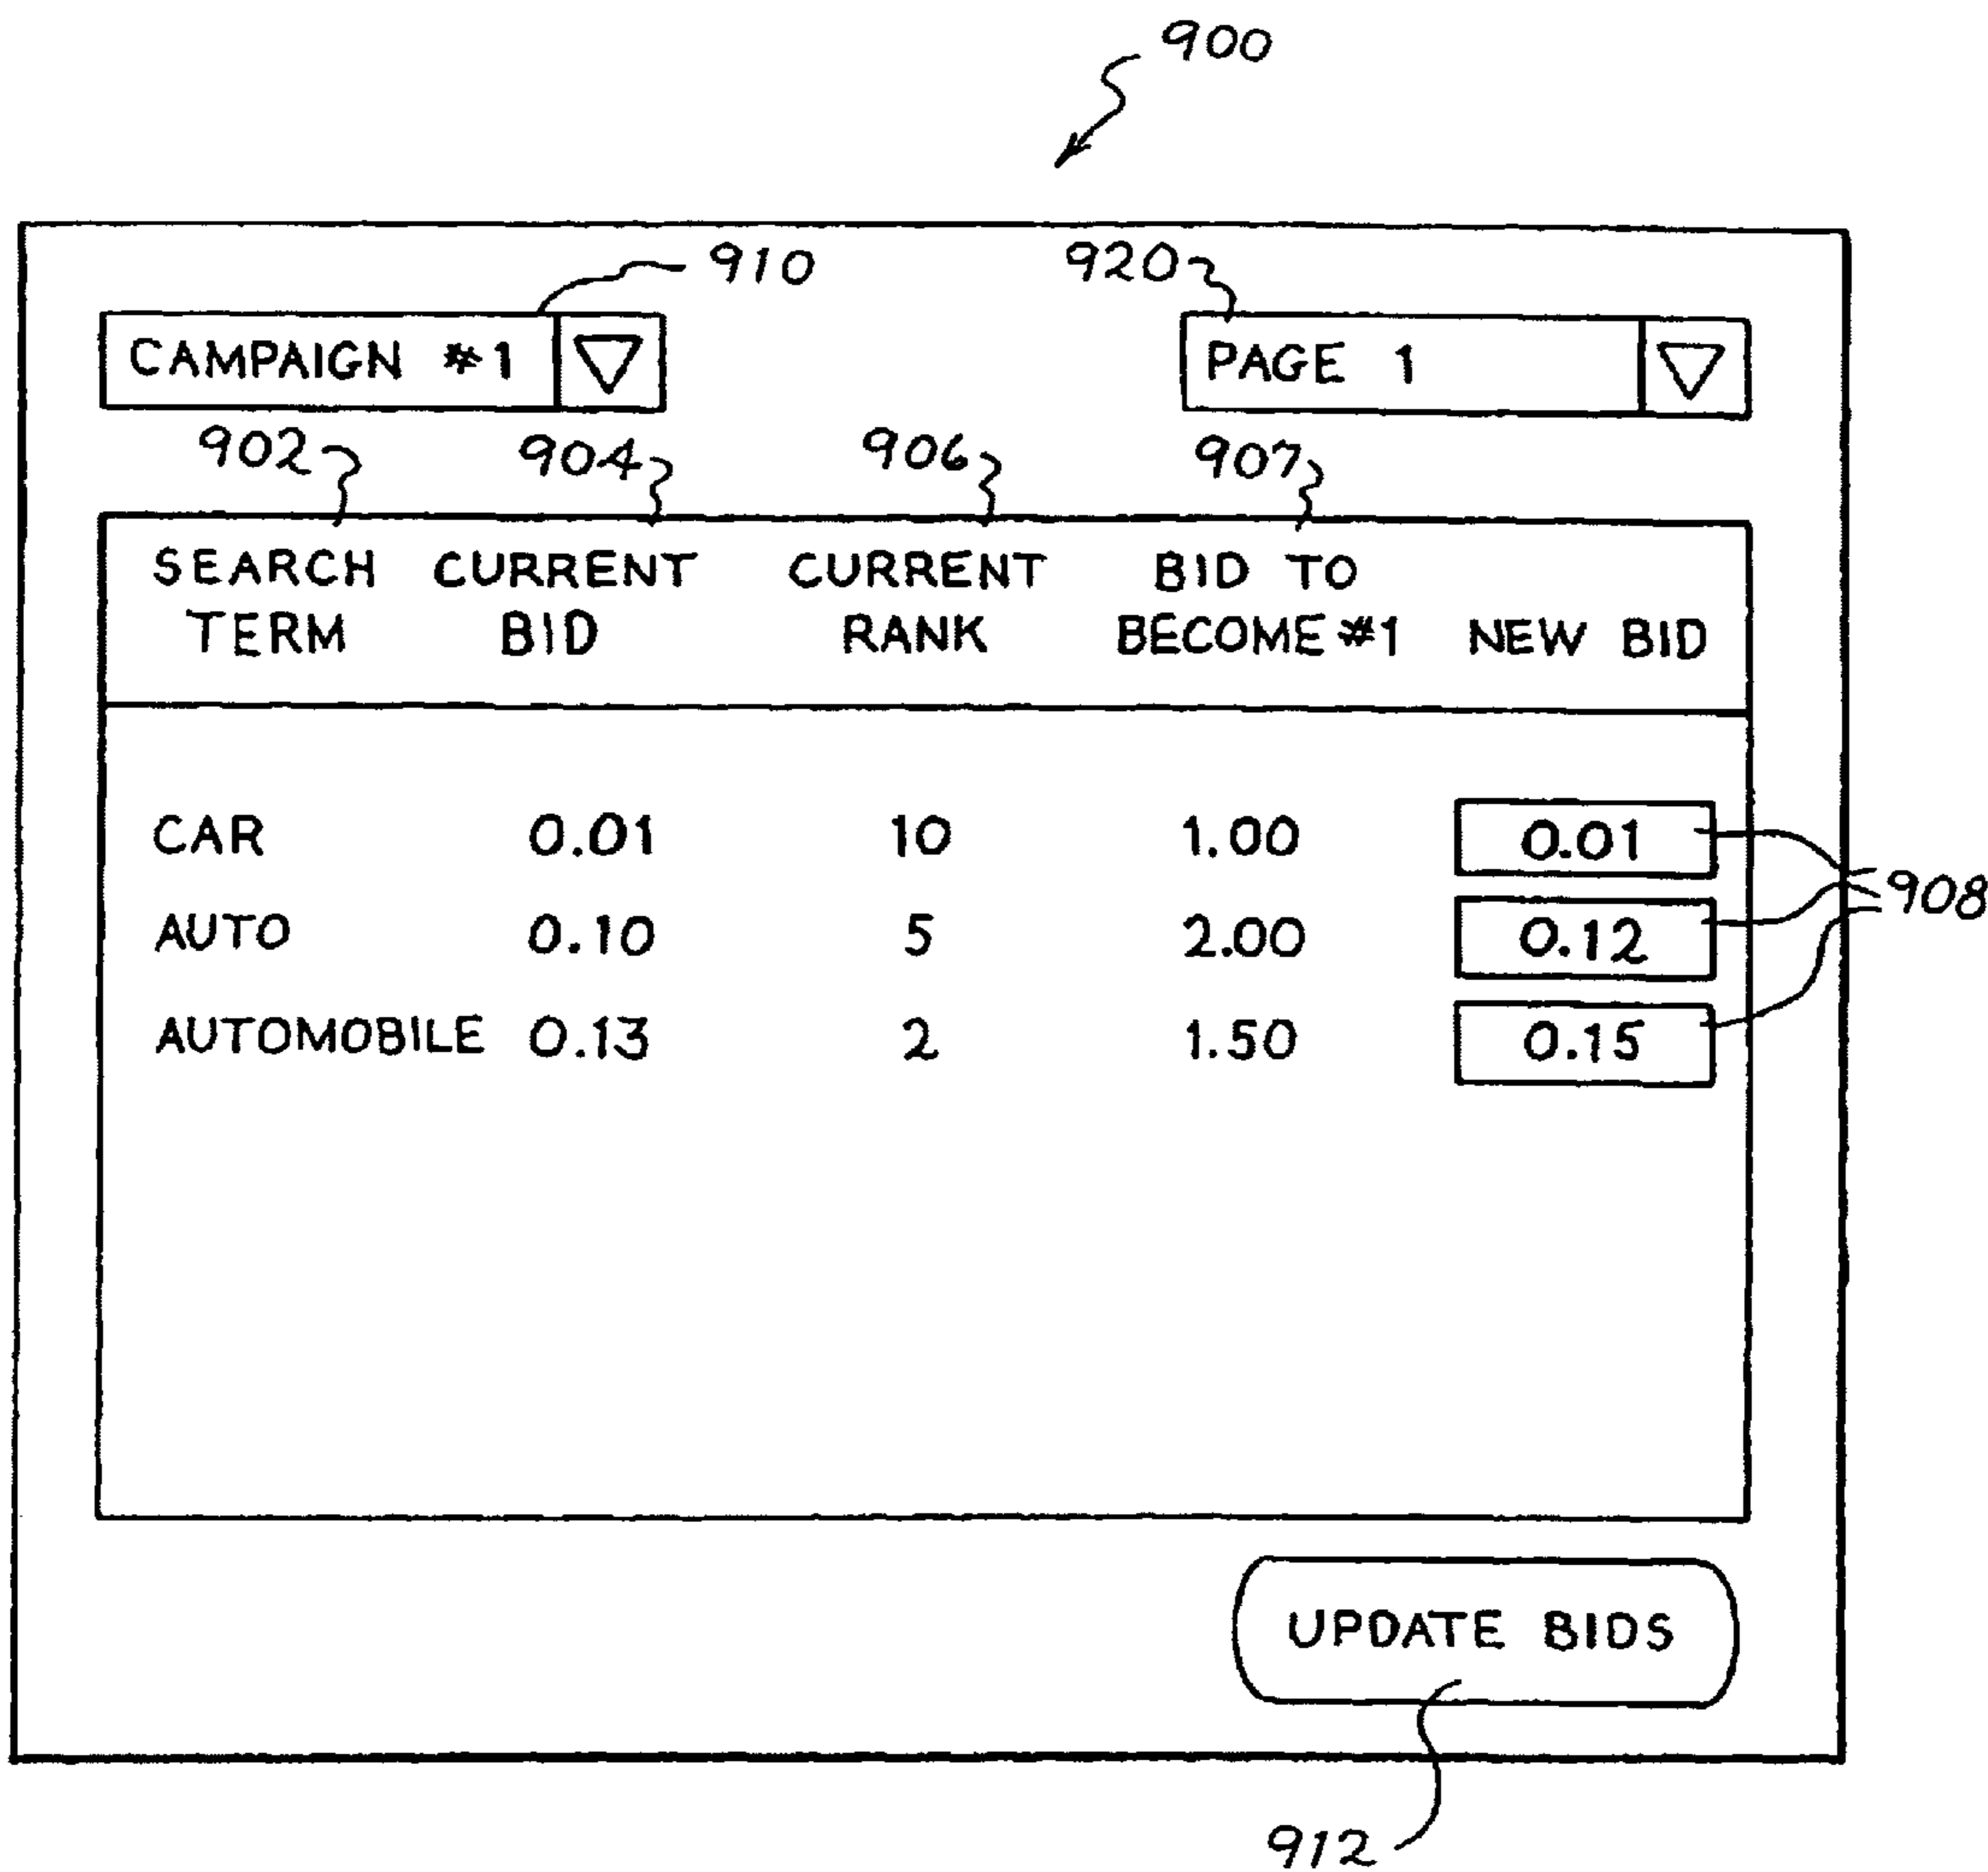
900

910

920

CAMPAIGN #1

PAGE 1

902 904 906 907

| SEARCH TERM | CURRENT BID | CURRENT RANK | BID TO BECOME #1 | NEW BID |
|---|---|---|---|---|
| CAR | 0.01 | 10 | 1.00 | 0.01 |
| AUTO | 0.10 | 5 | 2.00 | 0.12 |
| AUTOMOBILE | 0.13 | 2 | 1.50 | 0.15 |

908

UPDATE BIDS

912